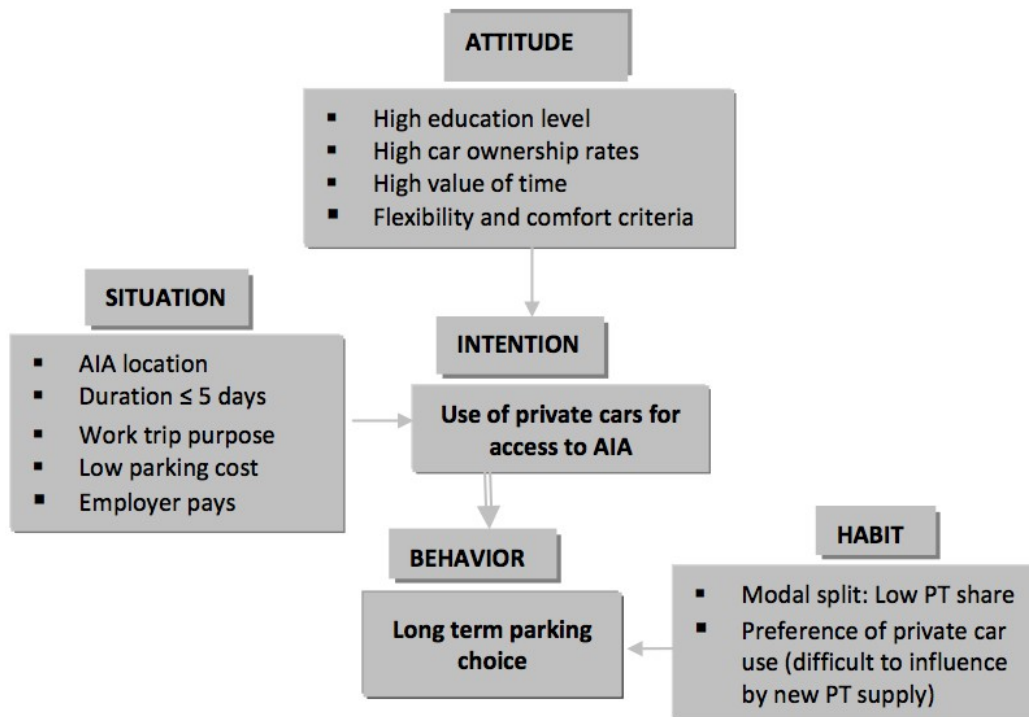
ATTITUDE

- High education level
- High car ownership rates
- High value of time
- Flexibility and comfort criteria

SITUATION

- AIA location
- Duration ≤ 5 days
- Work trip purpose
- Low parking cost
- Employer pays

INTENTION

Use of private cars for access to AIA

BEHAVIOR

Long term parking choice

HABIT

- Modal split: Low PT share
- Preference of private car use (difficult to influence by new PT supply)